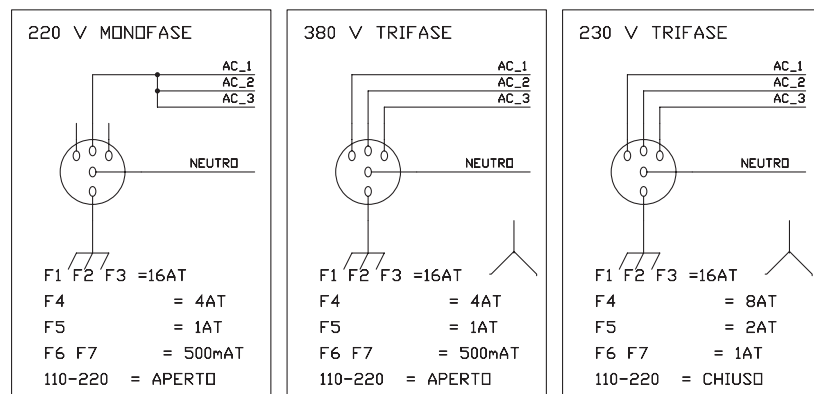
220 V MONOFASE

AC_1
AC_2
AC_3

NEUTRO

F1 F2 F3 =16AT
F4 = 4AT
F5 = 1AT
F6 F7 = 500mAT
110-220 = APERTO

380 V TRIFASE

AC_1
AC_2
AC_3

NEUTRO

F1 F2 F3 =16AT
F4 = 4AT
F5 = 1AT
F6 F7 = 500mAT
110-220 = APERTO

230 V TRIFASE

AC_1
AC_2
AC_3

NEUTRO

F1 F2 F3 =16AT
F4 = 8AT
F5 = 2AT
F6 F7 = 1AT
110-220 = CHIUSO